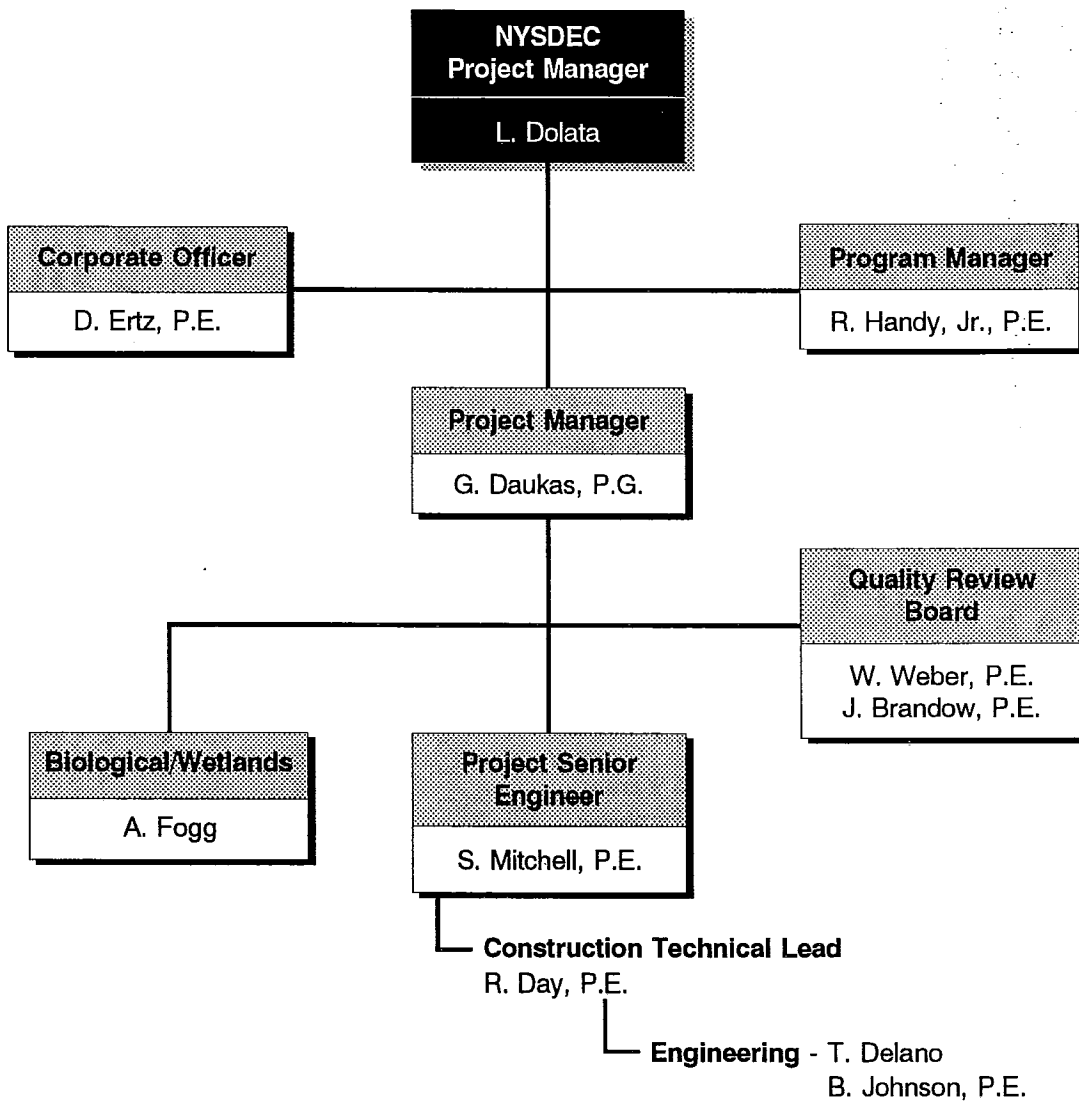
NYSDEC
Project Manager

L. Dolata

Corporate Officer

D. Ertz, P.E.

Program Manager

R. Handy, Jr., P.E.

Project Manager

G. Daukas, P.G.

Quality Review Board

W. Weber, P.E.
J. Brandow, P.E.

Biological/Wetlands

A. Fogg

Project Senior Engineer

S. Mitchell, P.E.

Construction Technical Lead
R. Day, P.E.

Engineering - T. Delano
B. Johnson, P.E.